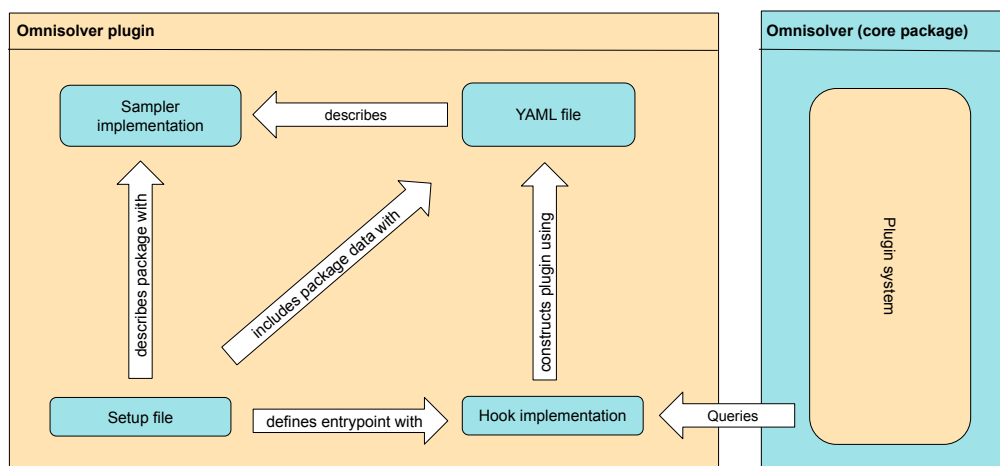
Omnisolver plugin

Sampler implementation

describes

YAML file

describes package with

includes package data with

constructs plugin using

Setup file

defines entrypoint with

Hook implementation

Queries

Omnisolver (core package)

Plugin system